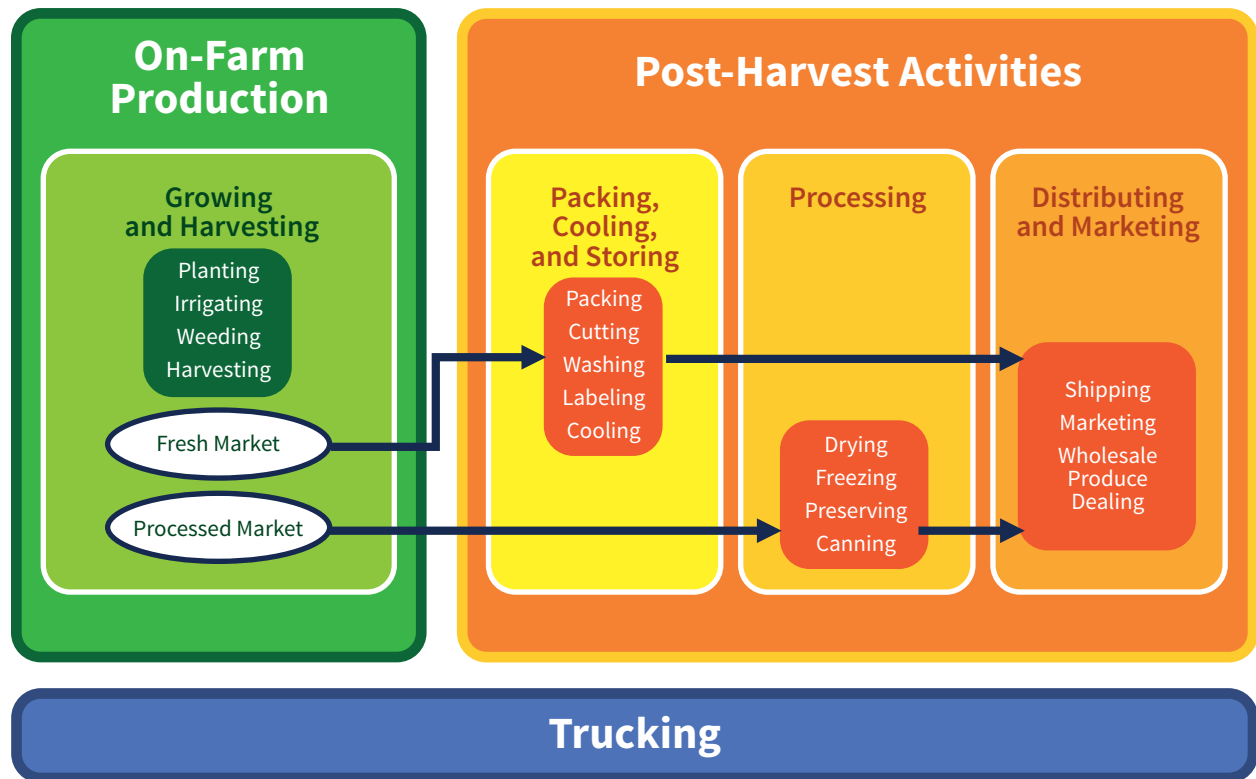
On-Farm Production

Growing and Harvesting

Planting
Irrigating
Weeding
Harvesting

Fresh Market

Processed Market

Post-Harvest Activities

Packing, Cooling, and Storing

Packing
Cutting
Washing
Labeling
Cooling

Processing

Drying
Freezing
Preserving
Canning

Distributing and Marketing

Shipping
Marketing
Wholesale Produce Dealing

Trucking